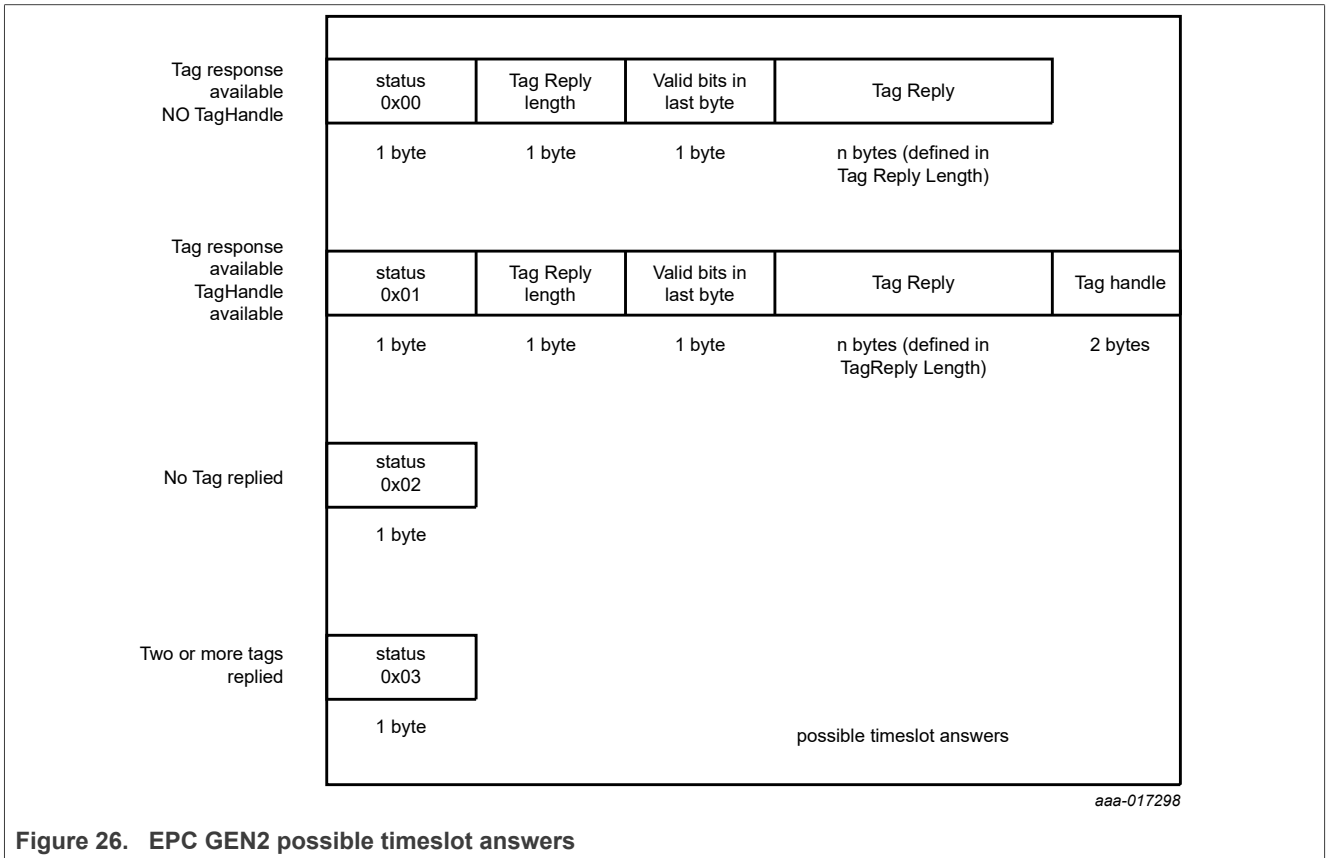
Tag response available NO TagHandle

| status 0x00 | Tag Reply length | Valid bits in last byte | Tag Reply |
|---|---|---|---|
| 1 byte | 1 byte | 1 byte | n bytes (defined in Tag Reply Length) |

Tag response available TagHandle available

| status 0x01 | Tag Reply length | Valid bits in last byte | Tag Reply | Tag handle |
|---|---|---|---|---|
| 1 byte | 1 byte | 1 byte | n bytes (defined in TagReply Length) | 2 bytes |

No Tag replied

| status 0x02 |
|---|
| 1 byte |

Two or more tags replied

| status 0x03 |
|---|
| 1 byte |

possible timeslot answers

aaa-017298

Figure 26. EPC GEN2 possible timeslot answers